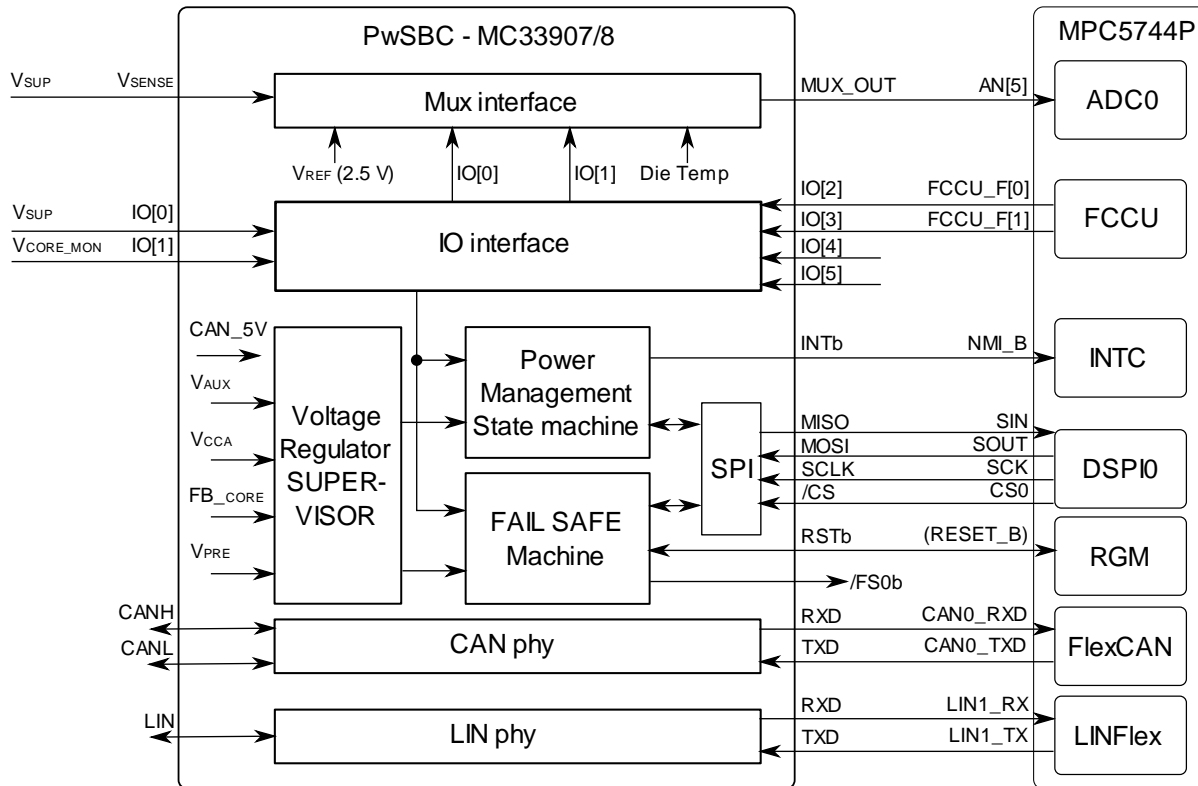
PwSBC - MC33907/8

MPC5744P

VSUP VSENSE

Mux interface

MUX_OUT AN[5]

ADC0

VREF (2.5 V) IO[0] IO[1] Die Temp

VSUP IO[0]

VCORE_MON IO[1]

IO interface

IO[2] FCCU_F[0]

IO[3] FCCU_F[1]

IO[4]

IO[5]

FCCU

CAN_5V

VAUX

VCCA

FB_CORE

VPRE

Voltage Regulator SUPER-VISOR

Power Management State machine

FAIL SAFE Machine

SPI

INTb NMI_B

INTC

MISO SIN

MOSI SOUT

SCLK SCK

/CS CS0

DSPI0

RSTb (RESET_B)

RGM

/FS0b

CANH

CANL

CAN phy

RXD CAN0_RXD

TXD CAN0_TXD

FlexCAN

LIN

LIN phy

RXD LIN1_RX

TXD LIN1_TX

LINFlex